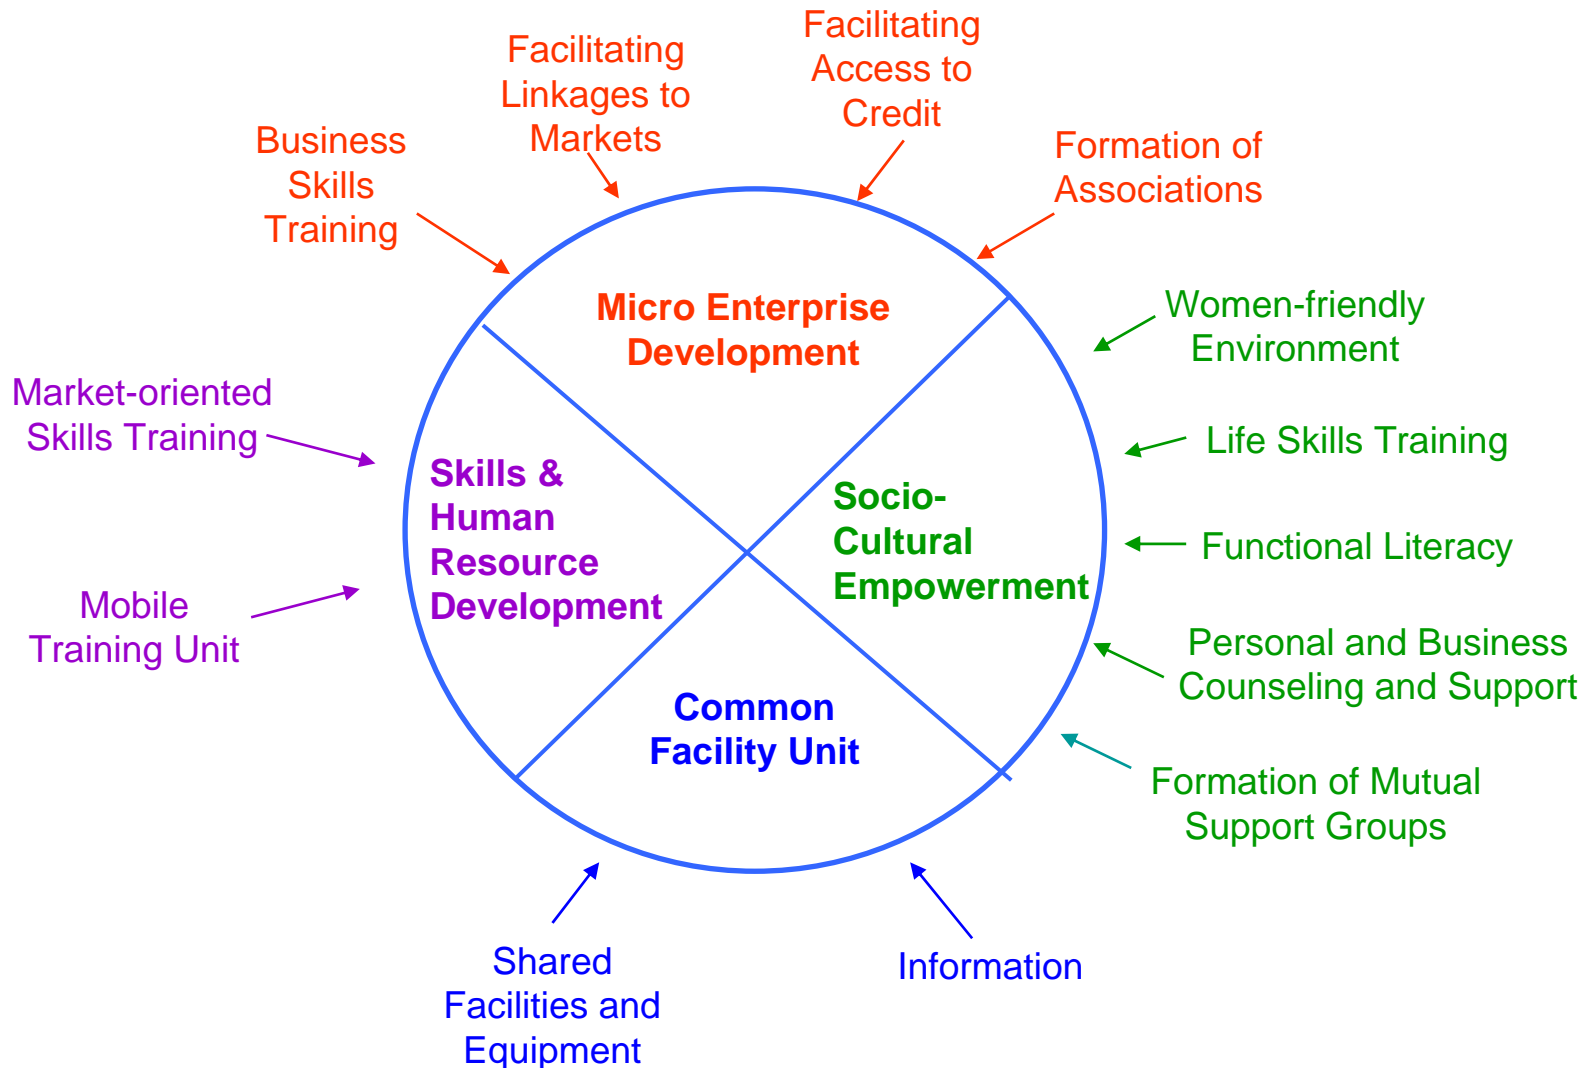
Facilitating Access to Credit

Facilitating Linkages to Markets

Business Skills Training

Formation of Associations

Micro Enterprise Development

Women-friendly Environment

Market-oriented Skills Training

Life Skills Training

Skills & Human Resource Development

Socio-Cultural Empowerment

Functional Literacy

Mobile Training Unit

Personal and Business Counseling and Support

Common Facility Unit

Formation of Mutual Support Groups

Shared Facilities and Equipment

Information